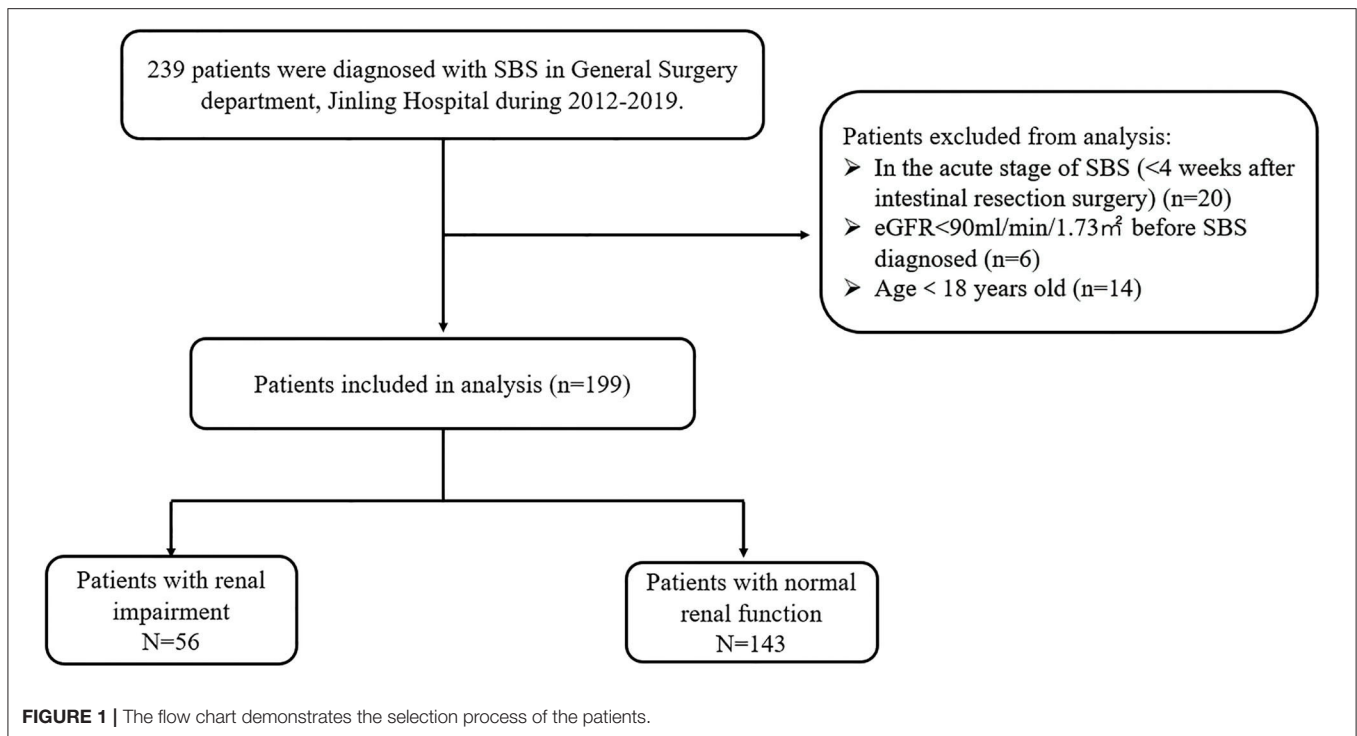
239 patients were diagnosed with SBS in General Surgery department, Jinling Hospital during 2012-2019.

Patients excluded from analysis:
➢ In the acute stage of SBS (<4 weeks after intestinal resection surgery) (n=20)
➢ eGFR<90ml/min/1.73㎡ before SBS diagnosed (n=6)
➢ Age < 18 years old (n=14)

Patients included in analysis (n=199)

Patients with renal impairment N=56

Patients with normal renal function N=143

**FIGURE 1 |** The flow chart demonstrates the selection process of the patients.